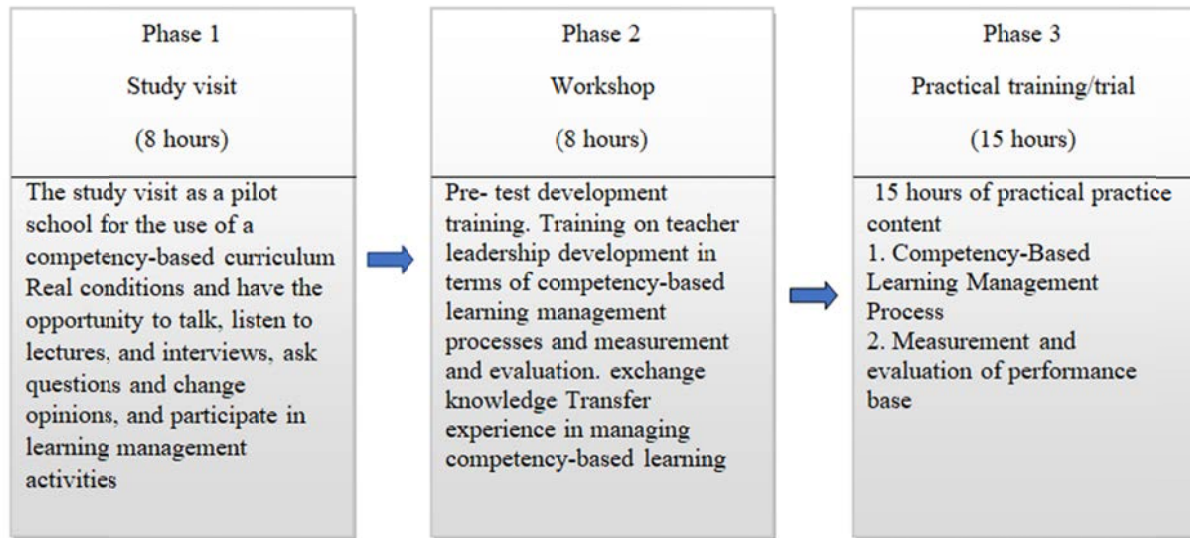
Phase 1

Study visit

(8 hours)

The study visit as a pilot school for the use of a competency-based curriculum Real conditions and have the opportunity to talk, listen to lectures, and interviews, ask questions and change opinions, and participate in learning management activities

Phase 2

Workshop

(8 hours)

Pre- test development training. Training on teacher leadership development in terms of competency-based learning management processes and measurement and evaluation. exchange knowledge Transfer experience in managing competency-based learning

Phase 3

Practical training/trial

(15 hours)

15 hours of practical practice content
1. Competency-Based Learning Management Process
2. Measurement and evaluation of performance base